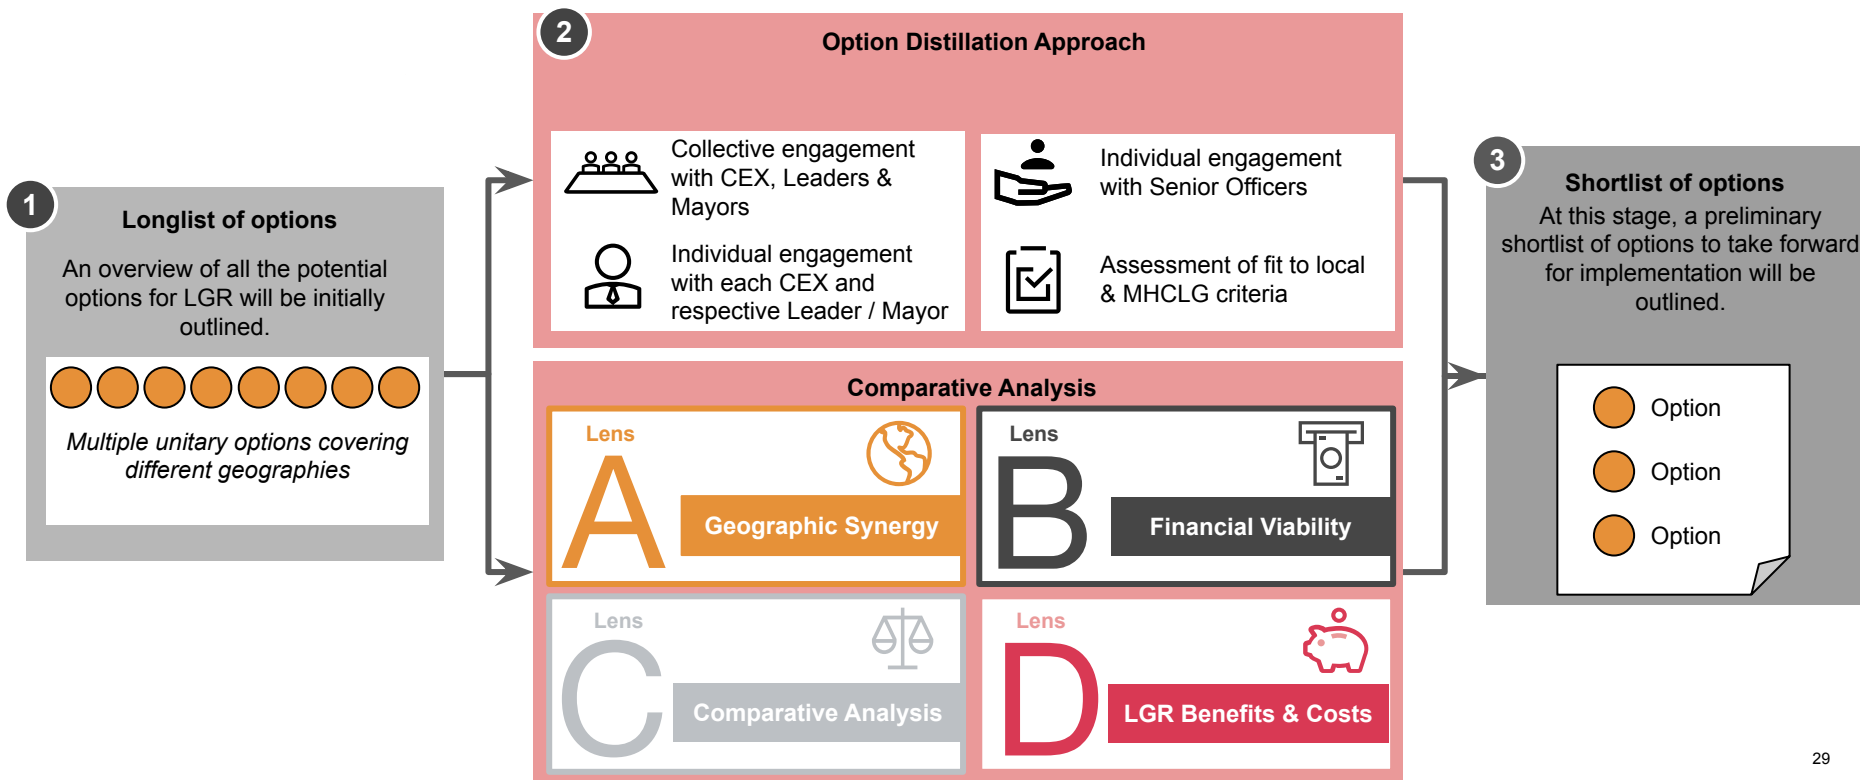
1

Longlist of options

An overview of all the potential options for LGR will be initially outlined.

Multiple unitary options covering different geographies

2

Option Distillation Approach

Collective engagement with CEX, Leaders & Mayors

Individual engagement with Senior Officers

Individual engagement with each CEX and respective Leader / Mayor

Assessment of fit to local & MHCLG criteria

Comparative Analysis

Lens
A
Geographic Synergy

Lens
B
Financial Viability

Lens
C
Comparative Analysis

Lens
D
LGR Benefits & Costs

3

Shortlist of options

At this stage, a preliminary shortlist of options to take forward for implementation will be outlined.

Option

Option

Option

29